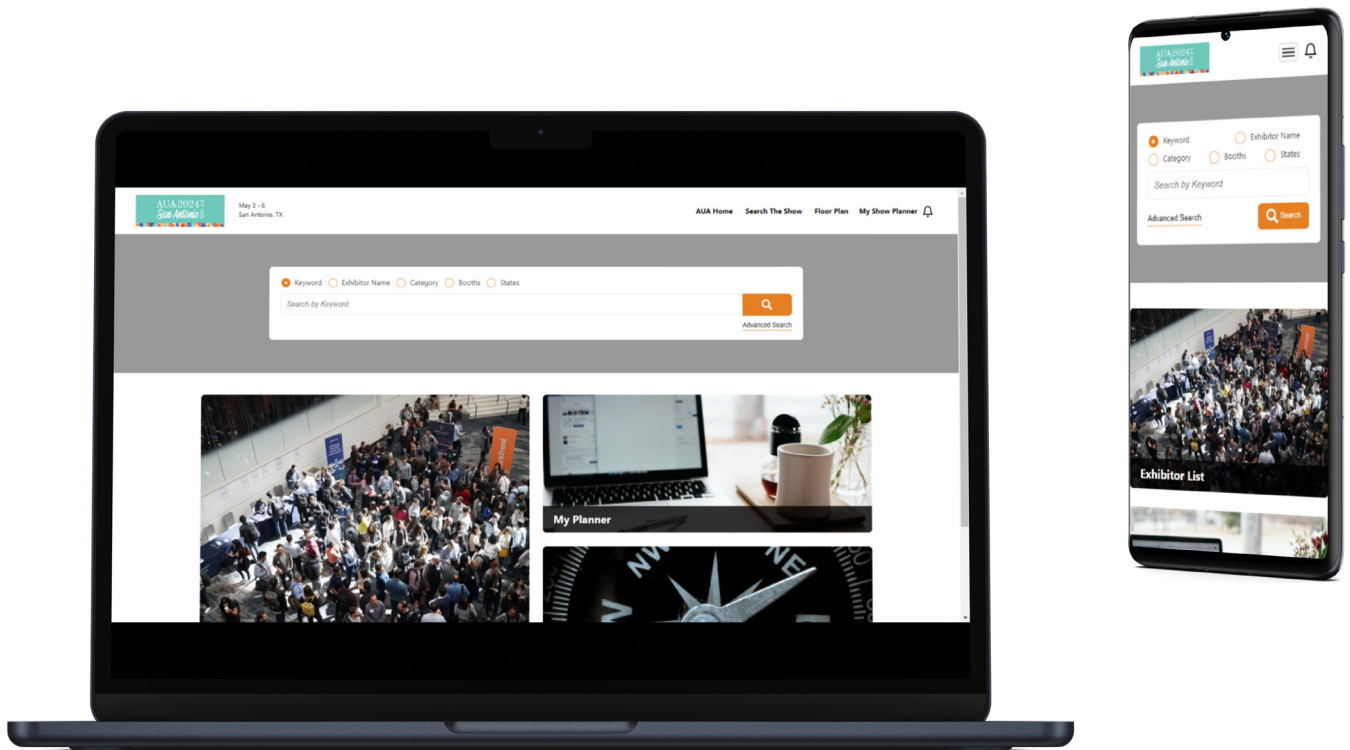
AUA2024 San Antonio

May 3 - 6
San Antonio, TX

AUA Home
Search The Show
Floor Plan
My Show Planner

Keyword
Exhibitor Name
Category
Booths
States

Search by Keyword

Advanced Search

My Planner

AUA2024 San Antonio

Keyword
Exhibitor Name
Category
Booths
States

Search by Keyword

Advanced Search
Search

Exhibitor List